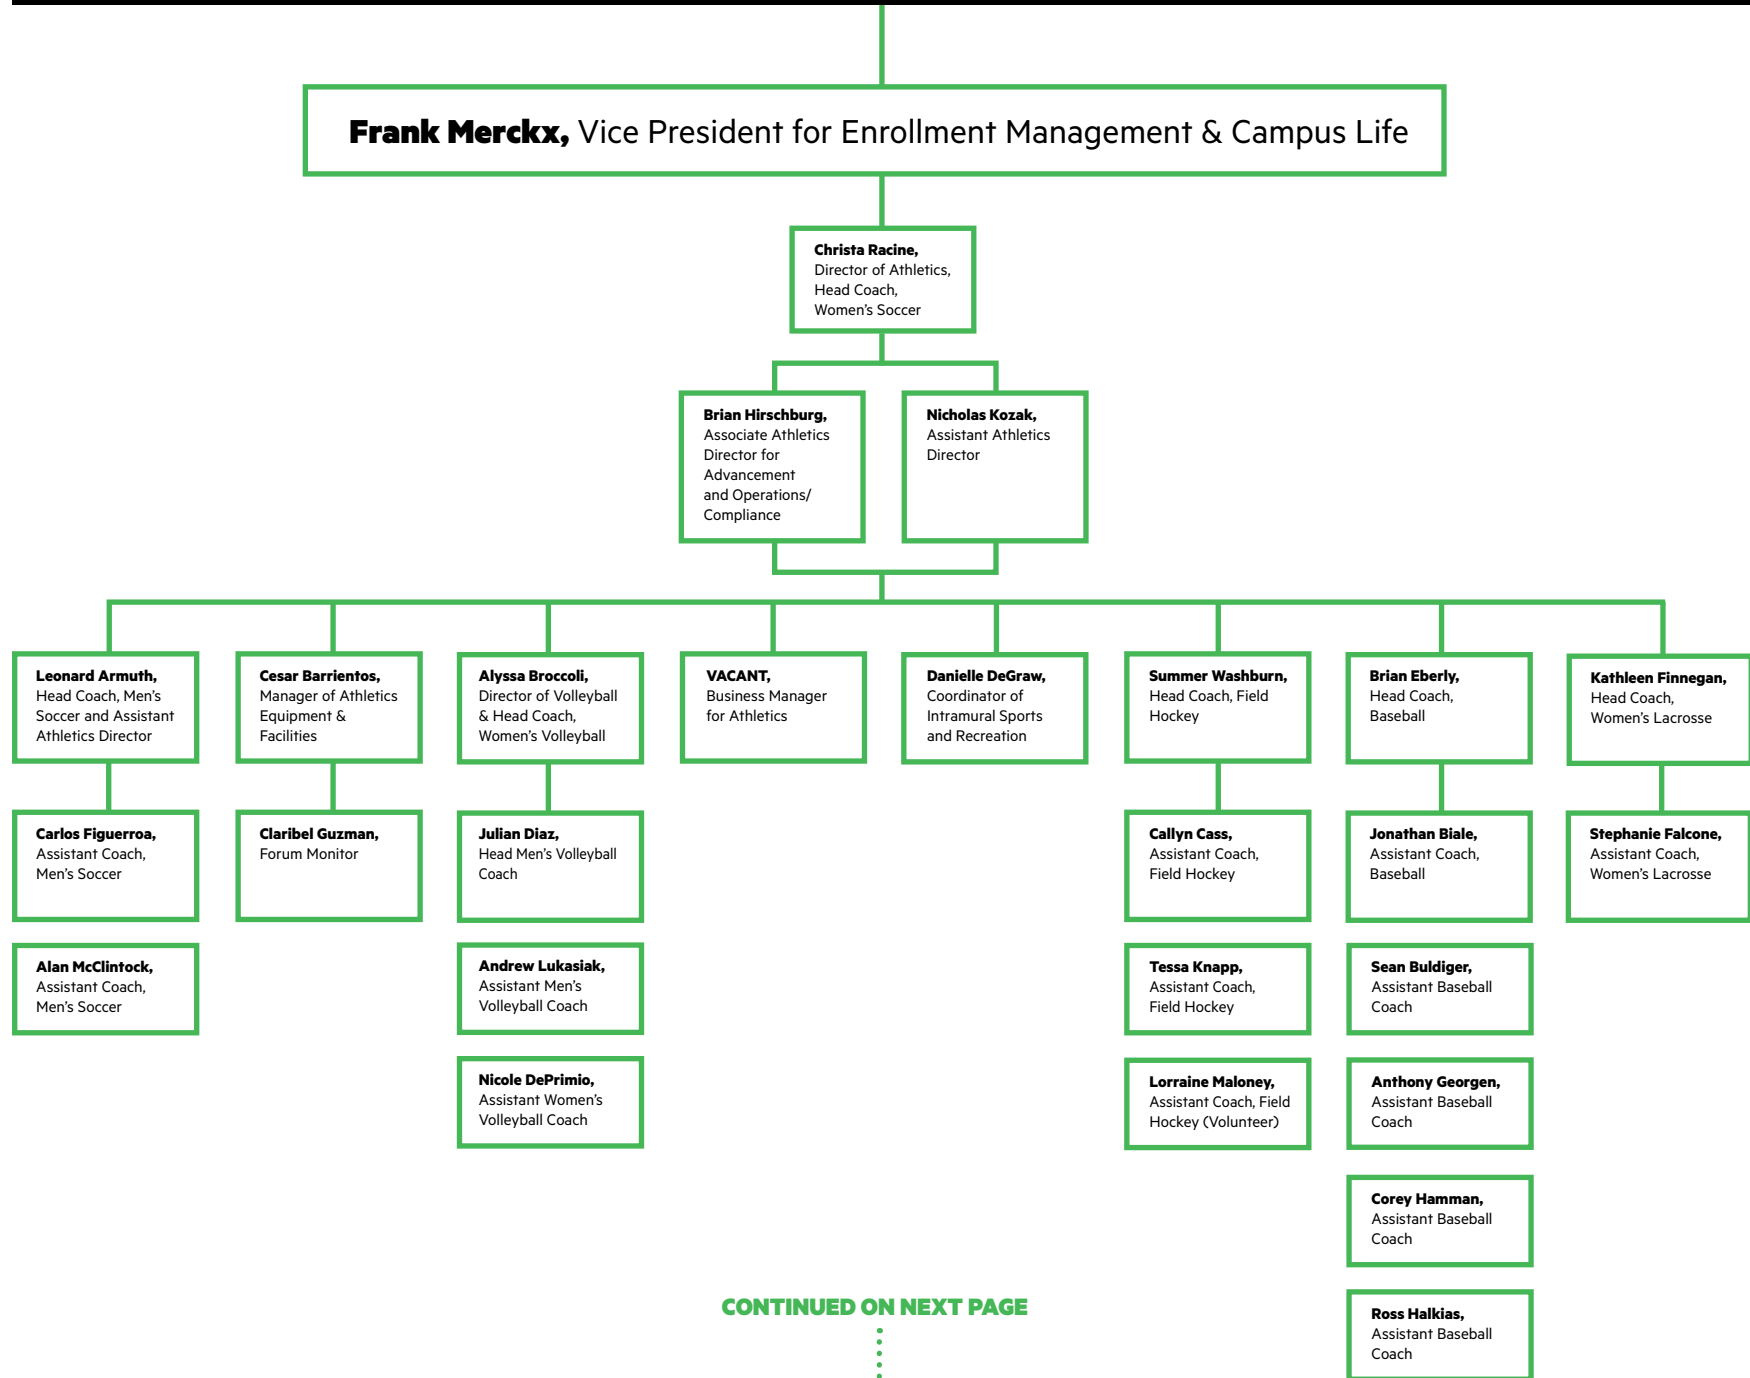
**Frank Merckx,** Vice President for Enrollment Management & Campus Life

**Christa Racine,** Director of Athletics, Head Coach, Women's Soccer

**Brian Hirschburg,** Associate Athletics Director for Advancement and Operations/ Compliance

**Nicholas Kozak,** Assistant Athletics Director

**Leonard Armuth,** Head Coach, Men's Soccer and Assistant Athletics Director

**Carlos Figuerroa,** Assistant Coach, Men's Soccer

**Alan McClintock,** Assistant Coach, Men's Soccer

**Cesar Barrientos,** Manager of Athletics Equipment & Facilities

**Claribel Guzman,** Forum Monitor

**Alyssa Broccoli,** Director of Volleyball & Head Coach, Women's Volleyball

**Julian Diaz,** Head Men's Volleyball Coach

**Andrew Lukasiak,** Assistant Men's Volleyball Coach

**Nicole DePrimio,** Assistant Women's Volleyball Coach

**VACANT,** Business Manager for Athletics

**Danielle DeGraw,** Coordinator of Intramural Sports and Recreation

**Summer Washburn,** Head Coach, Field Hockey

**Callyn Cass,** Assistant Coach, Field Hockey

**Tessa Knapp,** Assistant Coach, Field Hockey

**Lorraine Maloney,** Assistant Coach, Field Hockey (Volunteer)

**Brian Eberly,** Head Coach, Baseball

**Jonathan Biale,** Assistant Coach, Baseball

**Sean Buldiger,** Assistant Baseball Coach

**Anthony Georgen,** Assistant Baseball Coach

**Corey Hamman,** Assistant Baseball Coach

**Ross Halkias,** Assistant Baseball Coach

**Kathleen Finnegan,** Head Coach, Women's Lacrosse

**Stephanie Falcone,** Assistant Coach, Women's Lacrosse

CONTINUED ON NEXT PAGE